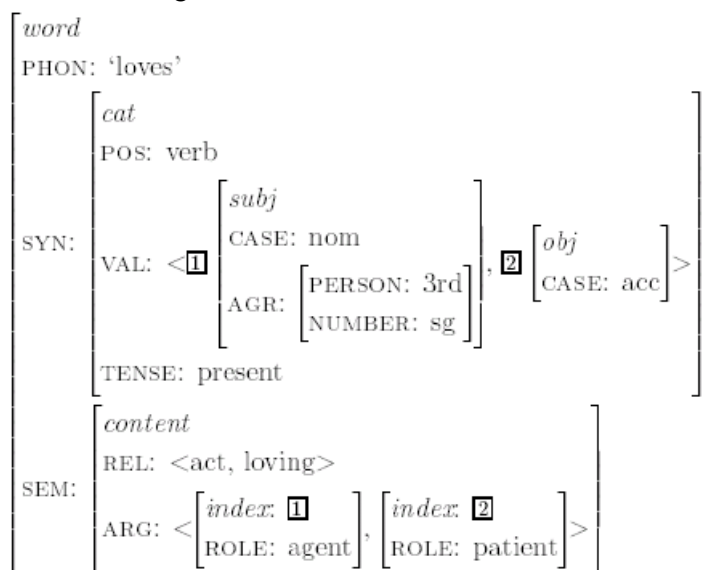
word
PHON: 'loves'
SYN:
cat
POS: verb
VAL: <1 [subj, CASE: nom, AGR: [PERSON: 3rd, NUMBER: sg]], 2 [obj, CASE: acc]>
TENSE: present
SEM:
content
REL: <act, loving>
ARG: <[index: 1, ROLE: agent], [index: 2, ROLE: patient]>